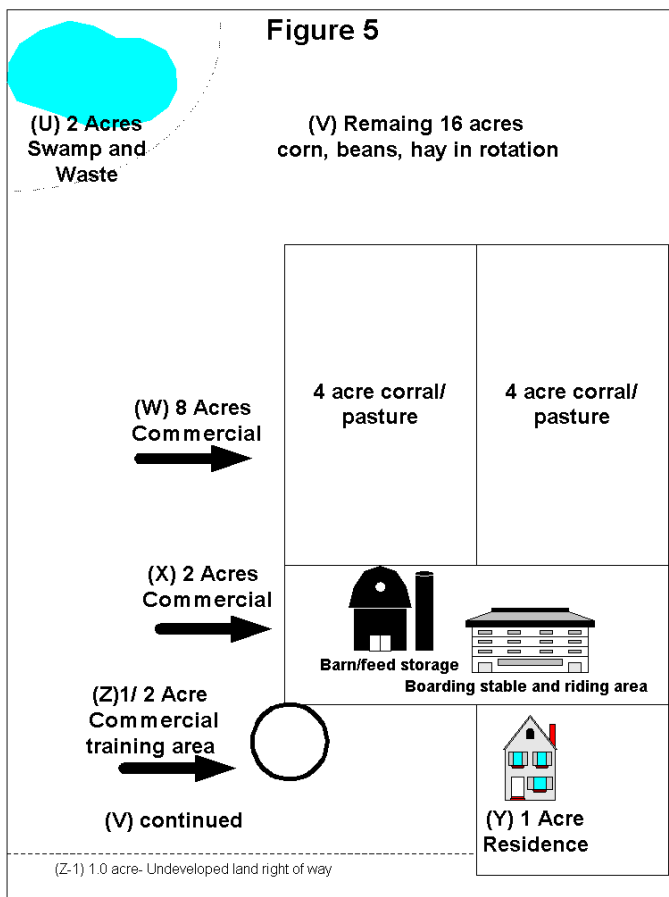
Figure 5

(U) 2 Acres Swamp and Waste

(V) Remaing 16 acres corn, beans, hay in rotation

(W) 8 Acres Commercial

4 acre corral/ pasture

4 acre corral/ pasture

(X) 2 Acres Commercial

Barn/feed storage

Boarding stable and riding area

(Z)1/ 2 Acre Commercial training area

(V) continued

(Y) 1 Acre Residence

(Z-1) 1.0 acre- Undeveloped land right of way